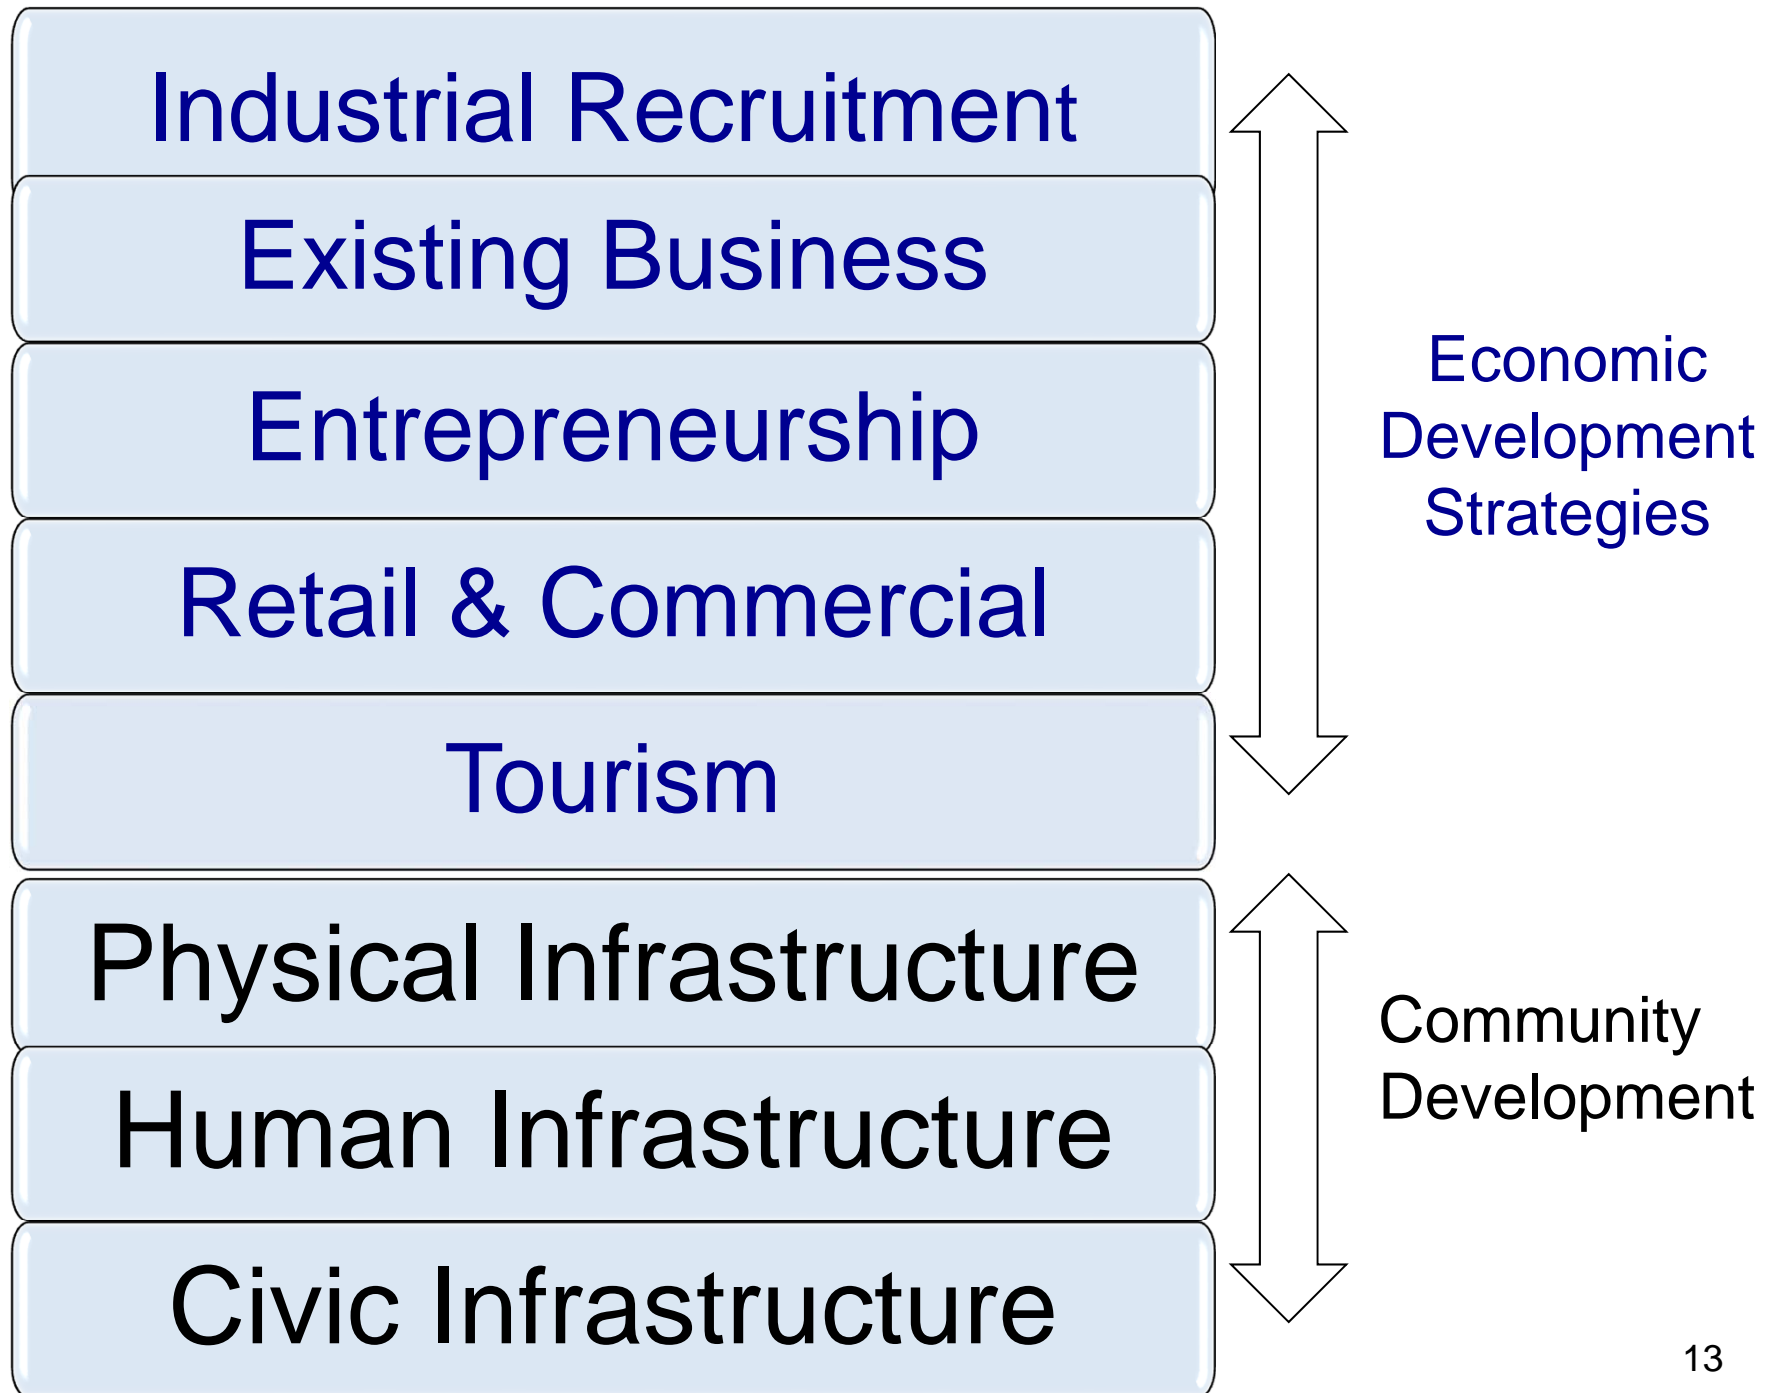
Industrial Recruitment

Existing Business

Entrepreneurship

Retail & Commercial

Tourism

Economic Development Strategies

Physical Infrastructure

Human Infrastructure

Civic Infrastructure

Community Development

13